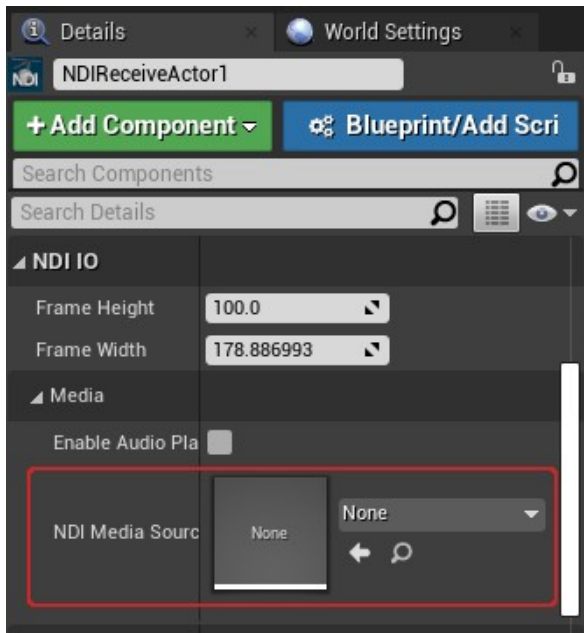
Details ×
World Settings ×

NDI NDIReceiveActor1

+ Add Component ▾
Blueprint/Add Scri

Search Components
Search Details

◢ NDI IO
Frame Height 100.0
Frame Width 178.886993

◢ Media
Enable Audio Pla
NDI Media Sourc
None
None